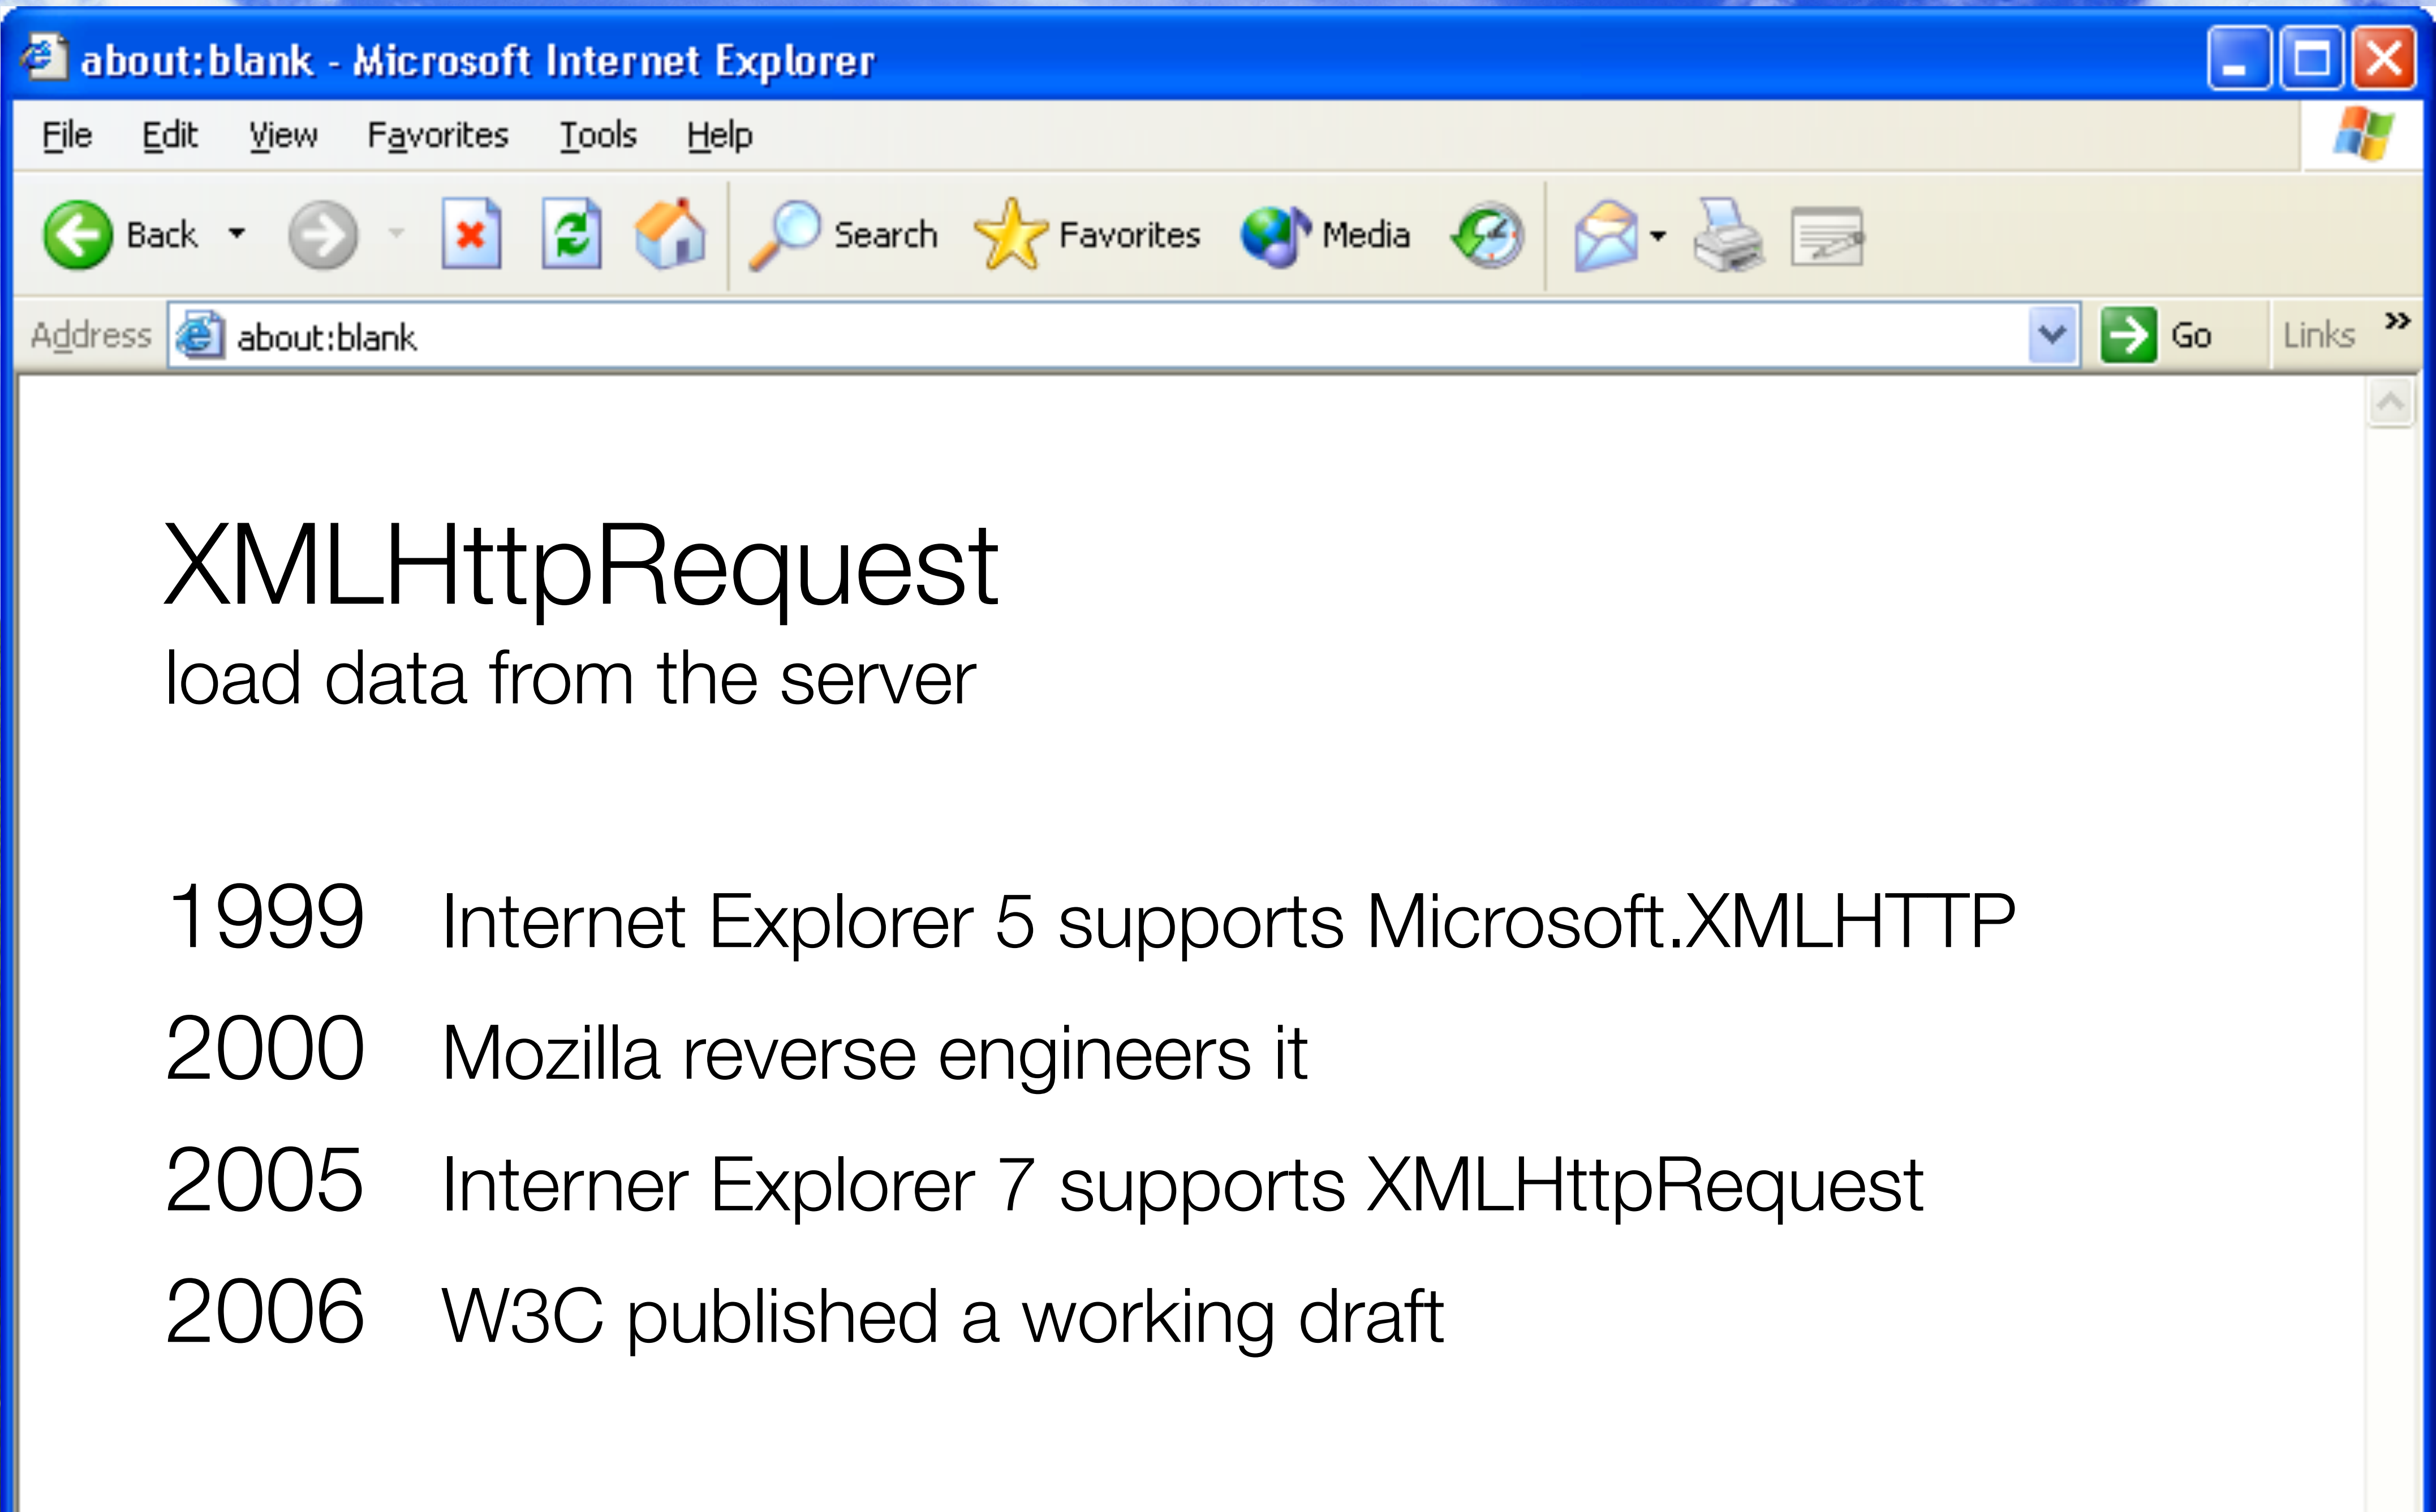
about:blank - Microsoft Internet Explorer

File Edit View Favorites Tools Help

Back Search Favorites Media

Address about:blank Go Links »

XMLHttpRequest
load data from the server

| | |
|---|---|
| 1999 | Internet Explorer 5 supports Microsoft.XMLHTTP |
| 2000 | Mozilla reverse engineers it |
| 2005 | Interner Explorer 7 supports XMLHttpRequest |
| 2006 | W3C published a working draft |